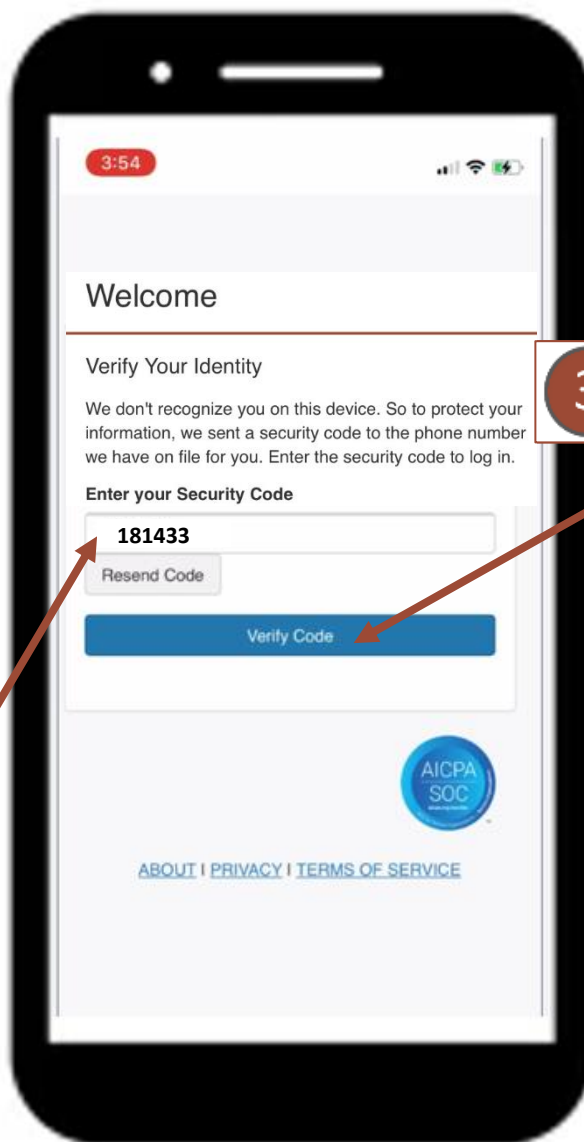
3:54

Welcome

Verify Your Identity

We don't recognize you on this device. So to protect your information, we sent a security code to the phone number we have on file for you. Enter the security code to log in.

Enter your Security Code

181433

Resend Code

Verify Code

3

AICPA SOC

ABOUT | PRIVACY | TERMS OF SERVICE